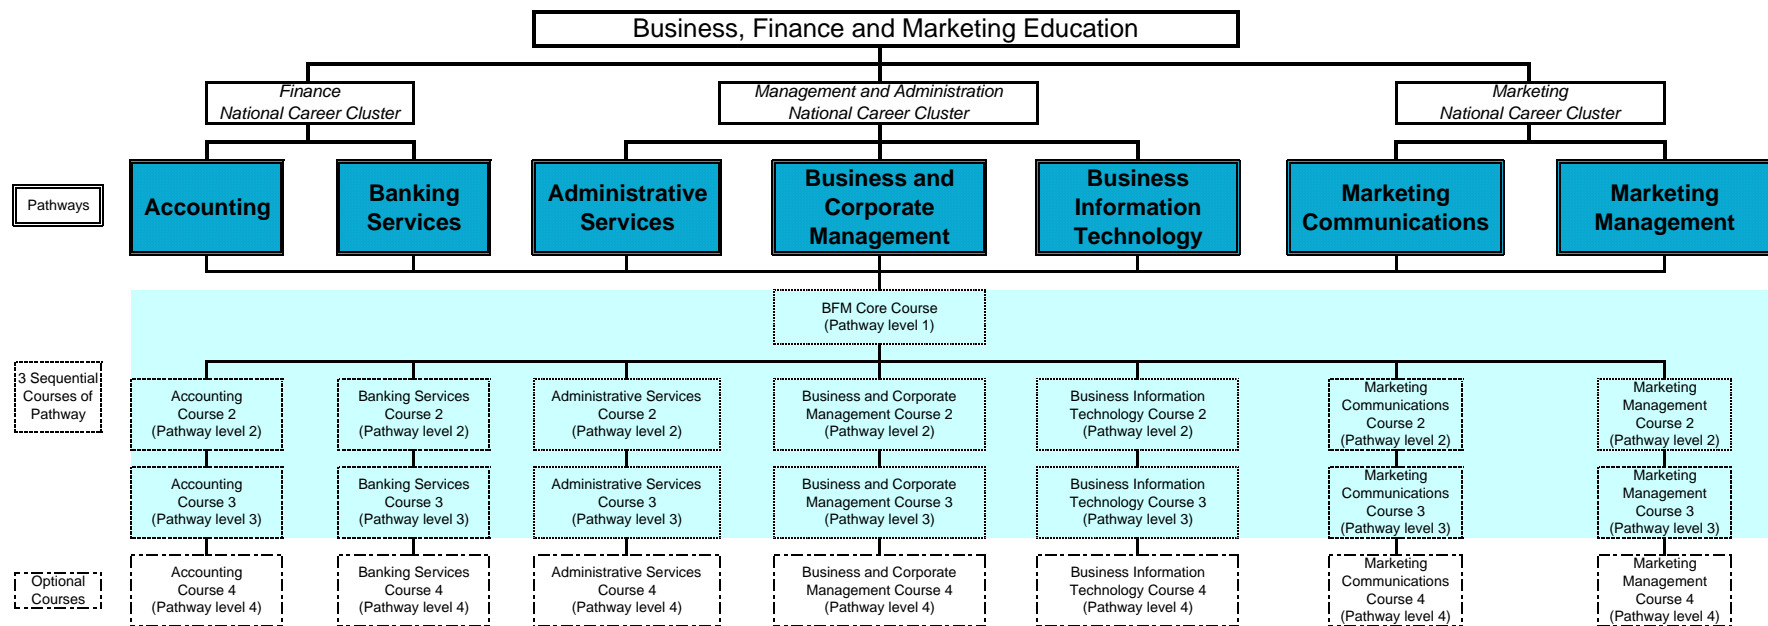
Business, Finance and Marketing Education

Finance National Career Cluster

Management and Administration National Career Cluster

Marketing National Career Cluster

Pathways

Accounting

Banking Services

Administrative Services

Business and Corporate Management

Business Information Technology

Marketing Communications

Marketing Management

BFM Core Course (Pathway level 1)

3 Sequential Courses of Pathway

Accounting Course 2 (Pathway level 2)

Banking Services Course 2 (Pathway level 2)

Administrative Services Course 2 (Pathway level 2)

Business and Corporate Management Course 2 (Pathway level 2)

Business Information Technology Course 2 (Pathway level 2)

Marketing Communications Course 2 (Pathway level 2)

Marketing Management Course 2 (Pathway level 2)

Accounting Course 3 (Pathway level 3)

Banking Services Course 3 (Pathway level 3)

Administrative Services Course 3 (Pathway level 3)

Business and Corporate Management Course 3 (Pathway level 3)

Business Information Technology Course 3 (Pathway level 3)

Marketing Communications Course 3 (Pathway level 3)

Marketing Management Course 3 (Pathway level 3)

Optional Courses

Accounting Course 4 (Pathway level 4)

Banking Services Course 4 (Pathway level 4)

Administrative Services Course 4 (Pathway level 4)

Business and Corporate Management Course 4 (Pathway level 4)

Business Information Technology Course 4 (Pathway level 4)

Marketing Communications Course 4 (Pathway level 4)

Marketing Management Course 4 (Pathway level 4)